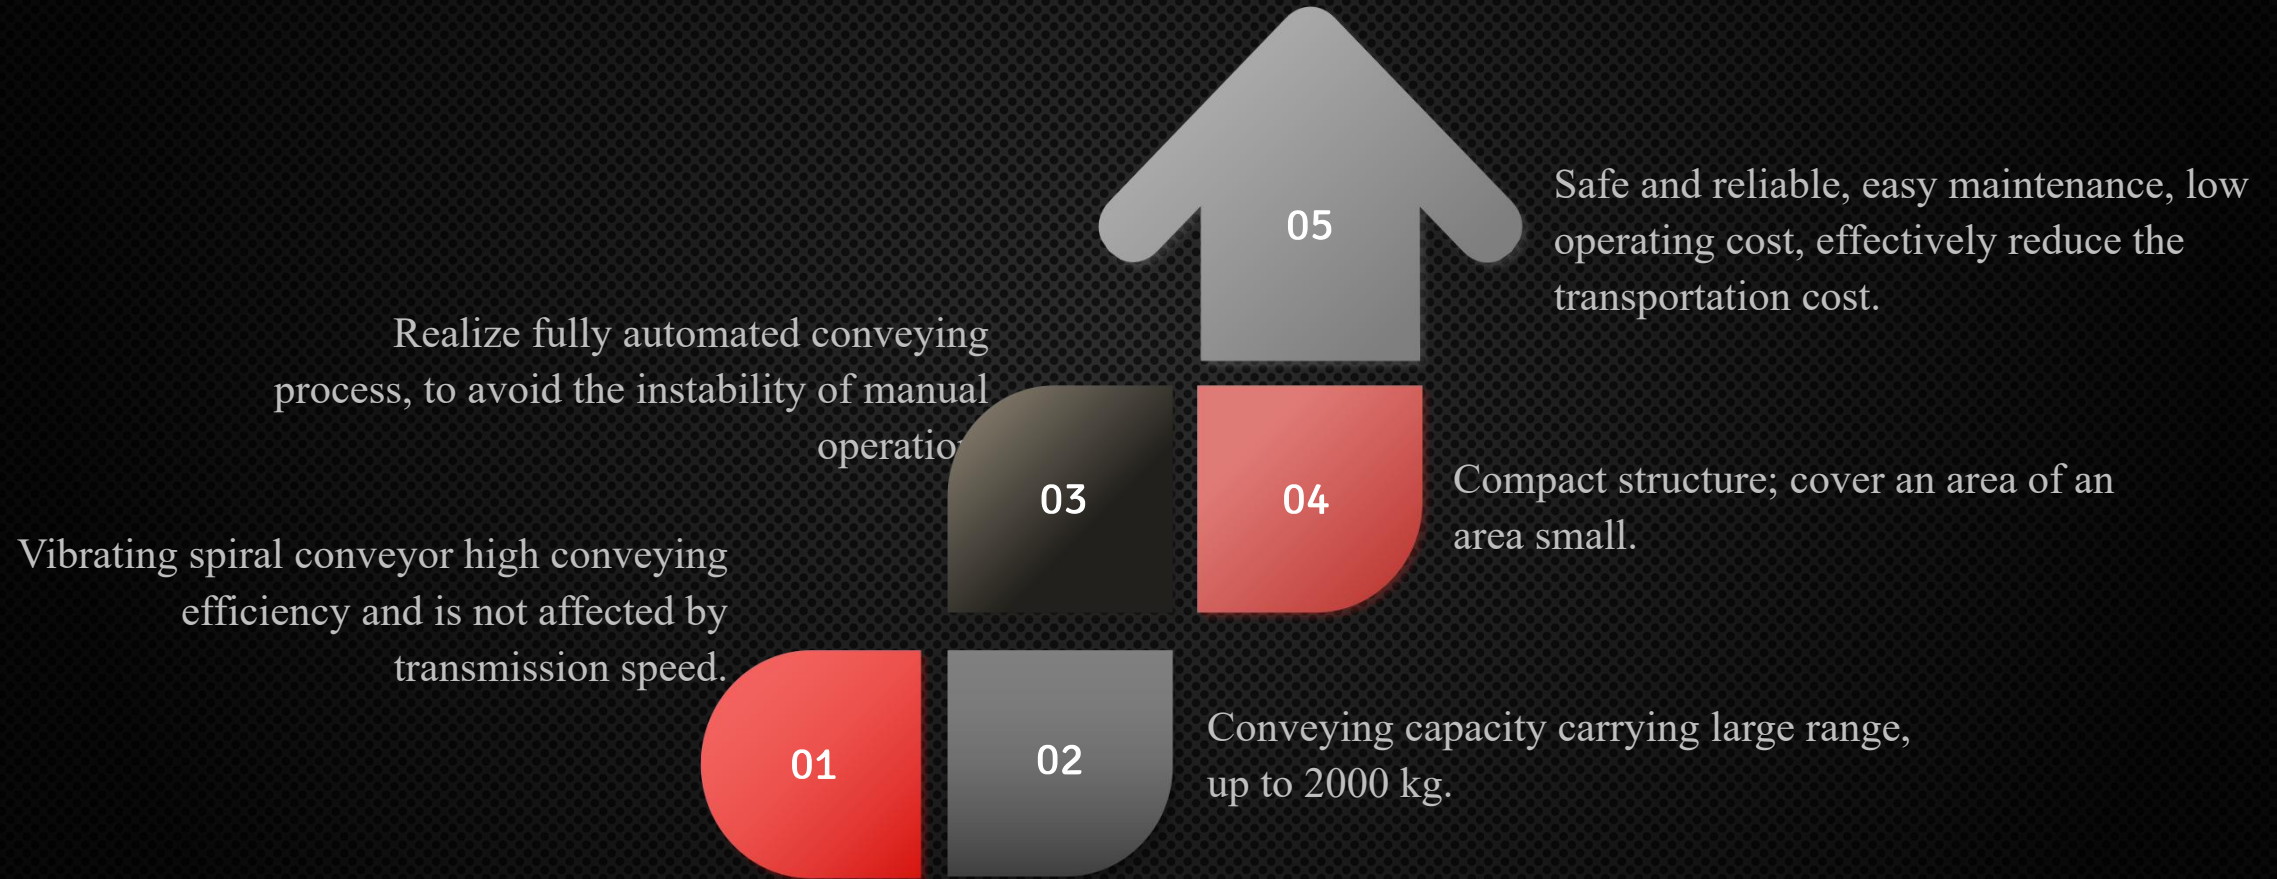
05

Safe and reliable, easy maintenance, low operating cost, effectively reduce the transportation cost.

Realize fully automated conveying process, to avoid the instability of manual operatio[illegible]

03

04

Compact structure; cover an area of an area small.

Vibrating spiral conveyor high conveying efficiency and is not affected by transmission speed.

01

02

Conveying capacity carrying large range, up to 2000 kg.